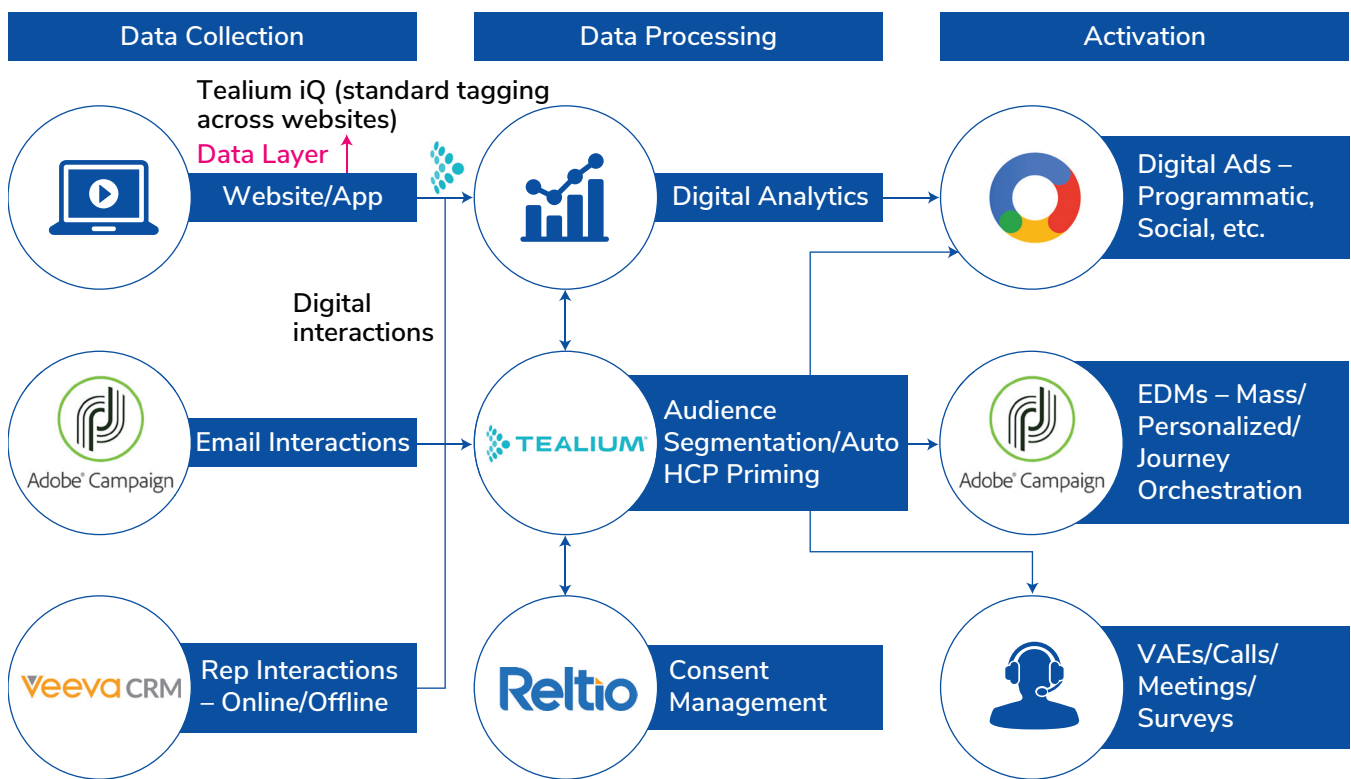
Data Collection

Data Processing

Activation

Tealium iQ (standard tagging across websites)

Data Layer

Website/App

Digital Analytics

Digital Ads – Programmatic, Social, etc.

Digital interactions

Adobe Campaign

Email Interactions

TEALIUM

Audience Segmentation/Auto HCP Priming

Adobe Campaign

EDMs – Mass/ Personalized/ Journey Orchestration

Veeva CRM

Rep Interactions – Online/Offline

Reltio

Consent Management

VAEs/Calls/ Meetings/ Surveys